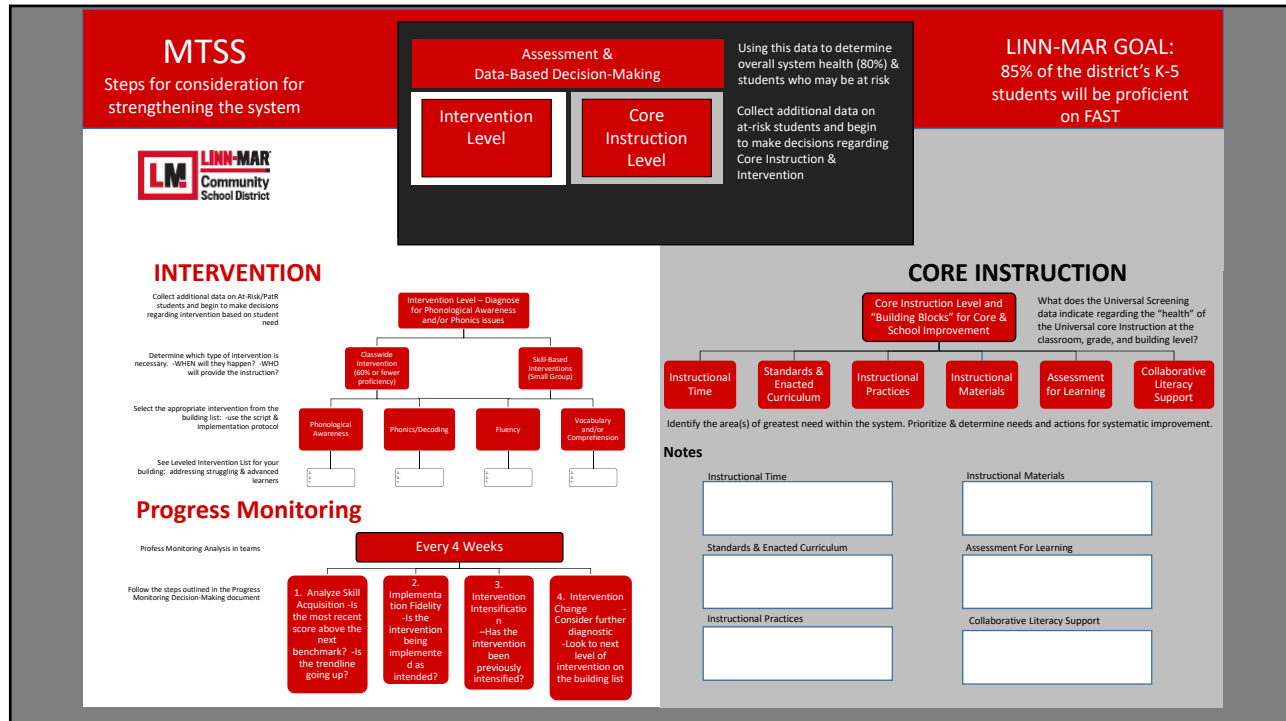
MTSS
Steps for consideration for strengthening the system

Assessment & Data-Based Decision-Making

Intervention Level

Core Instruction Level

Using this data to determine overall system health (80%) & students who may be at risk

Collect additional data on at-risk students and begin to make decisions regarding Core Instruction & Intervention

LINN-MAR GOAL:
85% of the district's K-5 students will be proficient on FAST

LM LINN-MAR Community School District

INTERVENTION

Collect additional data on At-Risk/PatR students and begin to make decisions regarding intervention based on student need

Intervention Level – Diagnose for Phonological Awareness and/or Phonics Issues

Determine which type of intervention is necessary. -WHEN will they happen? -WHO will provide the instruction?

Classwide Intervention (60% or fewer proficiency)

Skill-Based Interventions (Small Group)

Select the appropriate intervention from the building list: -use the script & implementation protocol

Phonological Awareness

Phonics/Decoding

Fluency

Vocabulary and/or Comprehension

See Leveled Intervention List for your building: addressing struggling & advanced learners

Progress Monitoring

Profess Monitoring Analysis in teams

Every 4 Weeks

Follow the steps outlined in the Progress Monitoring Decision-Making document

1. Analyze Skill Acquisition -Is the most recent score above the next benchmark? -Is the trendline going up?

2. Implementation Fidelity -Is the intervention being implemented as intended?

3. Intervention Intensification –Has the intervention been previously intensified?

4. Intervention Change - Consider further diagnostic -Look to next level of intervention on the building list

CORE INSTRUCTION

Core Instruction Level and "Building Blocks" for Core & School Improvement

What does the Universal Screening data indicate regarding the "health" of the Universal core Instruction at the classroom, grade, and building level?

Instructional Time

Standards & Enacted Curriculum

Instructional Practices

Instructional Materials

Assessment for Learning

Collaborative Literacy Support

Identify the area(s) of greatest need within the system. Prioritize & determine needs and actions for systematic improvement.

Notes

Instructional Time

Instructional Materials

Standards & Enacted Curriculum

Assessment For Learning

Instructional Practices

Collaborative Literacy Support